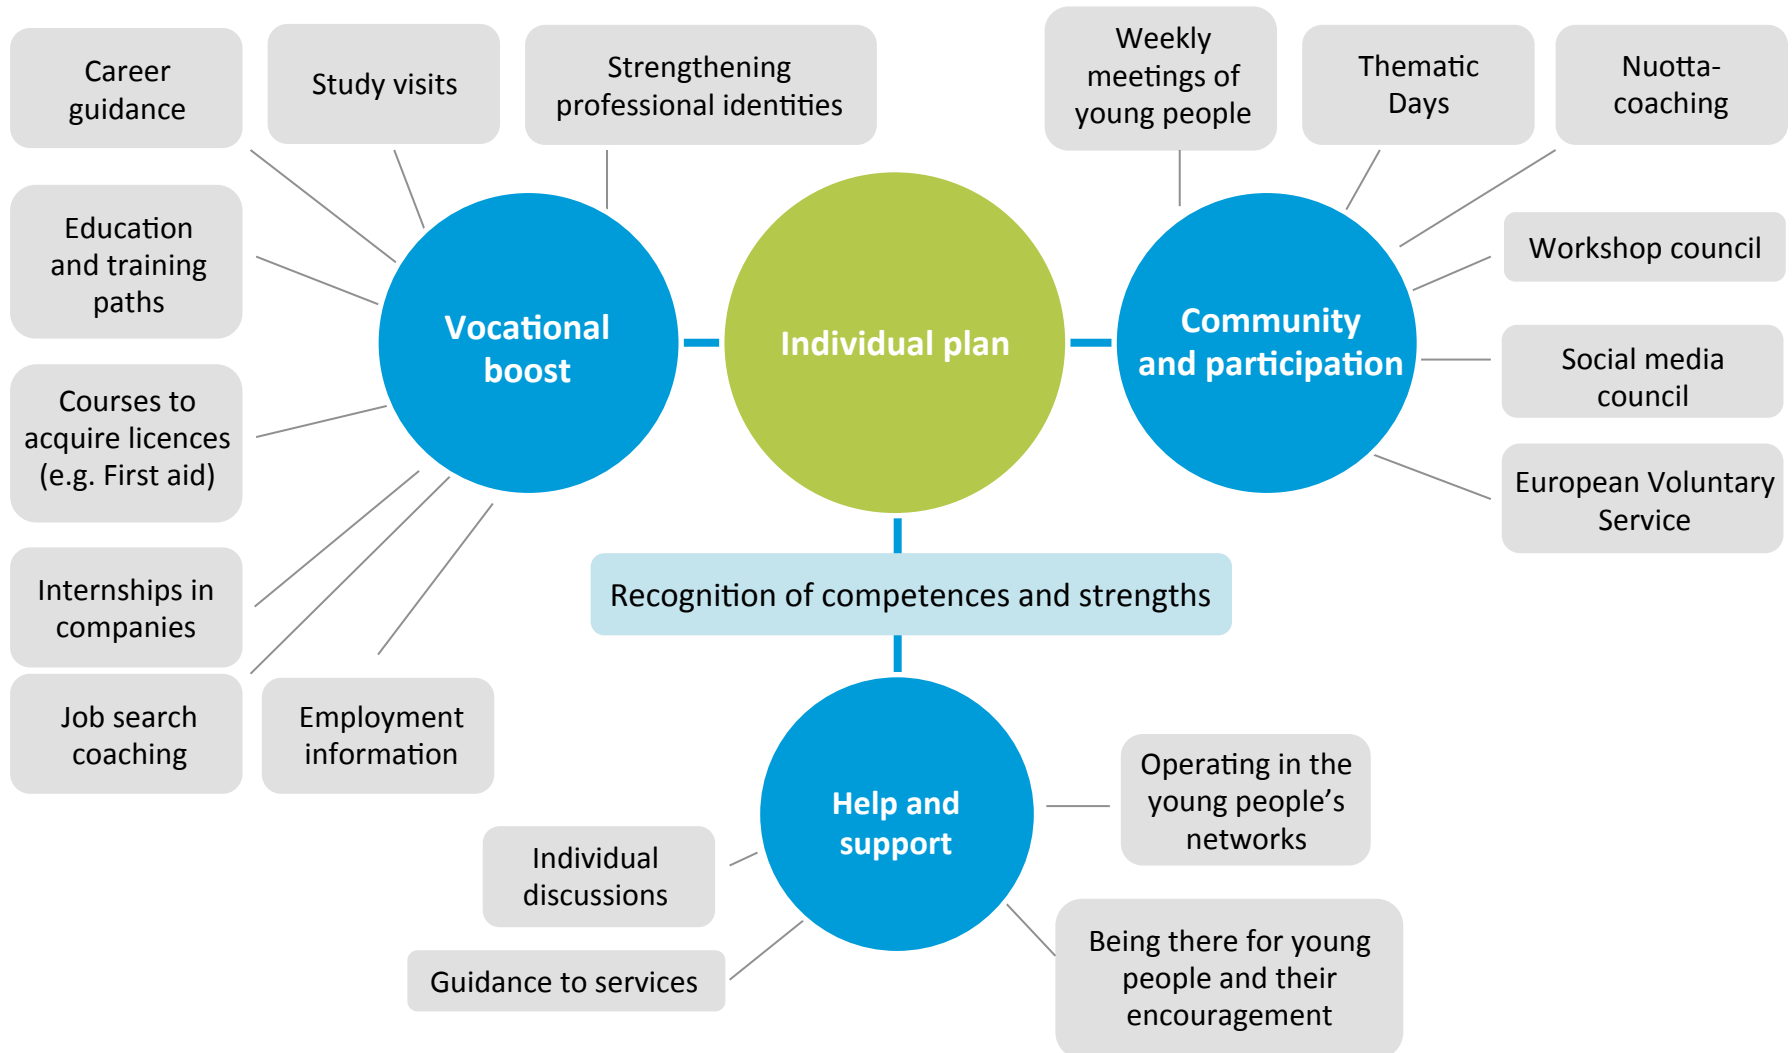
Career guidance

Study visits

Strengthening professional identities

Weekly meetings of young people

Thematic Days

Nuotta-coaching

Education and training paths

Vocational boost

Individual plan

Community and participation

Workshop council

Social media council

Courses to acquire licences (e.g. First aid)

European Voluntary Service

Recognition of competences and strengths

Internships in companies

Job search coaching

Employment information

Help and support

Operating in the young people's networks

Individual discussions

Guidance to services

Being there for young people and their encouragement